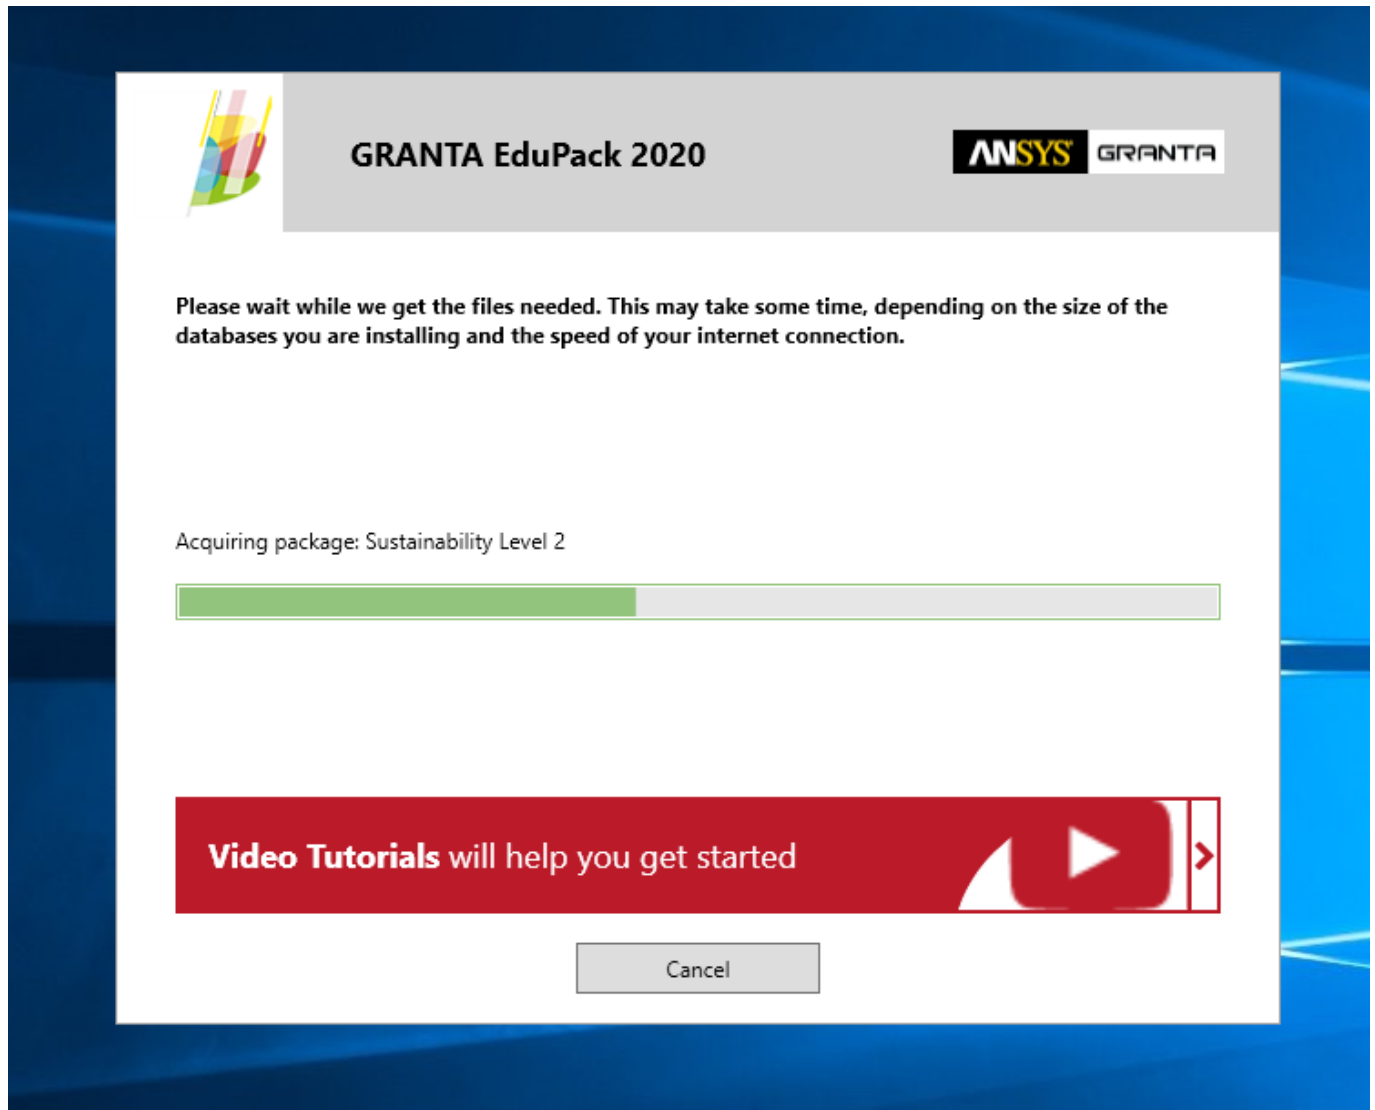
GRANTA EduPack 2020

ANSYS GRANTA

Please wait while we get the files needed. This may take some time, depending on the size of the databases you are installing and the speed of your internet connection.

Acquiring package: Sustainability Level 2

Video Tutorials will help you get started

Cancel